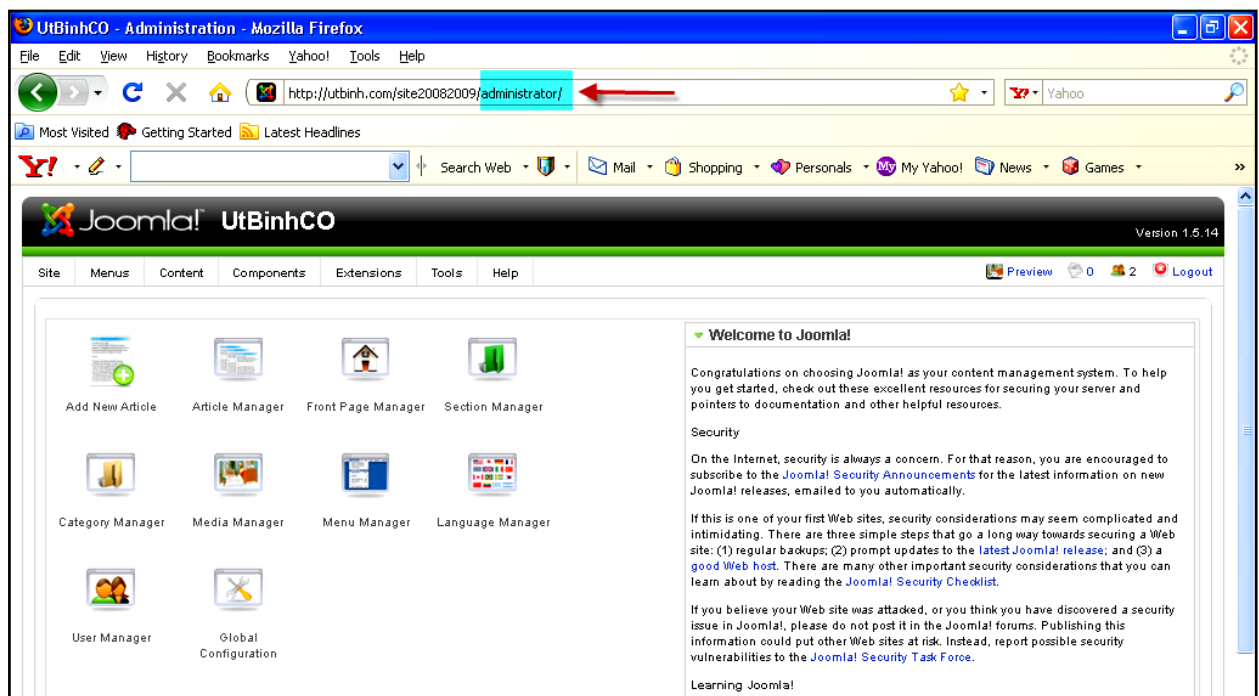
UtBinhCO - Administration - Mozilla Firefox

File Edit View History Bookmarks Yahoo! Tools Help

http://utbinh.com/site20082009/administrator/

Yahoo

Most Visited Getting Started Latest Headlines

Y! Search Web Mail Shopping Personals My Yahoo! News Games »

Joomla! UtBinhCO

Version 1.5.14

Site Menus Content Components Extensions Tools Help

Preview 0 2 Logout

Add New Article
Article Manager
Front Page Manager
Section Manager
Category Manager
Media Manager
Menu Manager
Language Manager
User Manager
Global Configuration

Welcome to Joomla!

Congratulations on choosing Joomla! as your content management system. To help you get started, check out these excellent resources for securing your server and pointers to documentation and other helpful resources.

Security

On the Internet, security is always a concern. For that reason, you are encouraged to subscribe to the Joomla! Security Announcements for the latest information on new Joomla! releases, emailed to you automatically.

If this is one of your first Web sites, security considerations may seem complicated and intimidating. There are three simple steps that go a long way towards securing a Web site: (1) regular backups; (2) prompt updates to the latest Joomla! release; and (3) a good Web host. There are many other important security considerations that you can learn about by reading the Joomla! Security Checklist.

If you believe your Web site was attacked, or you think you have discovered a security issue in Joomla!, please do not post it in the Joomla! forums. Publishing this information could put other Web sites at risk. Instead, report possible security vulnerabilities to the Joomla! Security Task Force.

Learning Joomla!